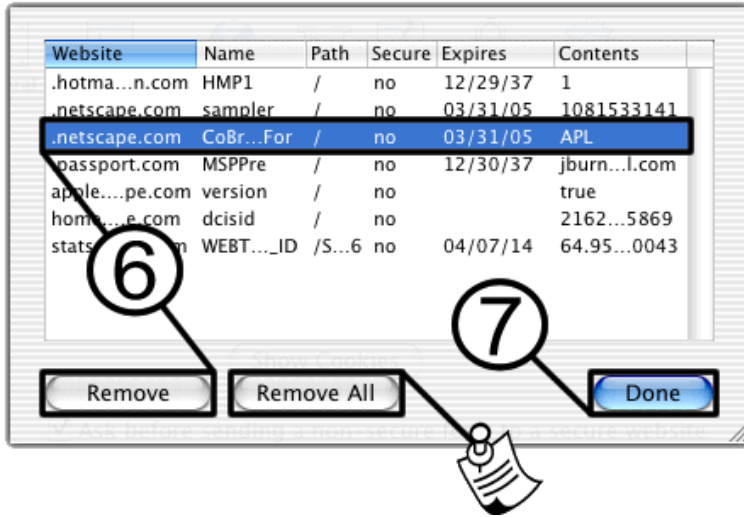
| Website | Name | Path | Secure | Expires | Contents |
|---|---|---|---|---|---|
| .hotma…n.com | HMP1 | / | no | 12/29/37 | 1 |
| .netscape.com | sampler | / | no | 03/31/05 | 1081533141 |
| .netscape.com | CoBr…For | / | no | 03/31/05 | APL |
| .passport.com | MSPPre | / | no | 12/30/37 | jburn…l.com |
| apple….pe.com | version | / | no | | true |
| home….e.com | dcisid | / | no | | 2162…5869 |
| stats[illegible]m | WEBT…_ID | /S…6 | no | 04/07/14 | 64.95…0043 |

6

7

Show Cookies

Remove

Remove All

Done

Ask before sending a non-secure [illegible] a secure website